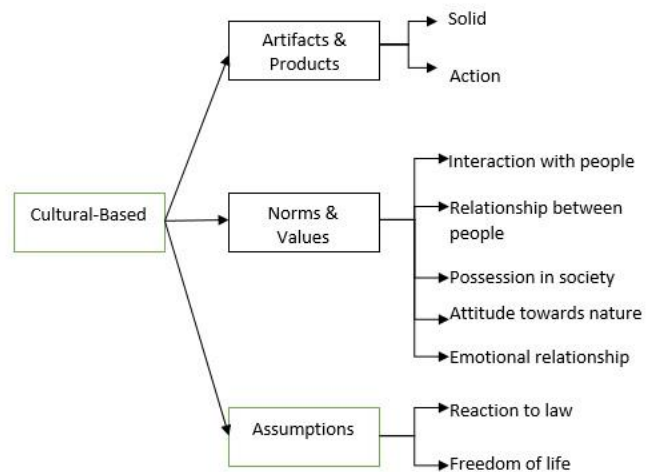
Cultural-Based

Artifacts & Products

Solid

Action

Norms & Values

Interaction with people

Relationship between people

Possession in society

Attitude towards nature

Emotional relationship

Assumptions

Reaction to law

Freedom of life